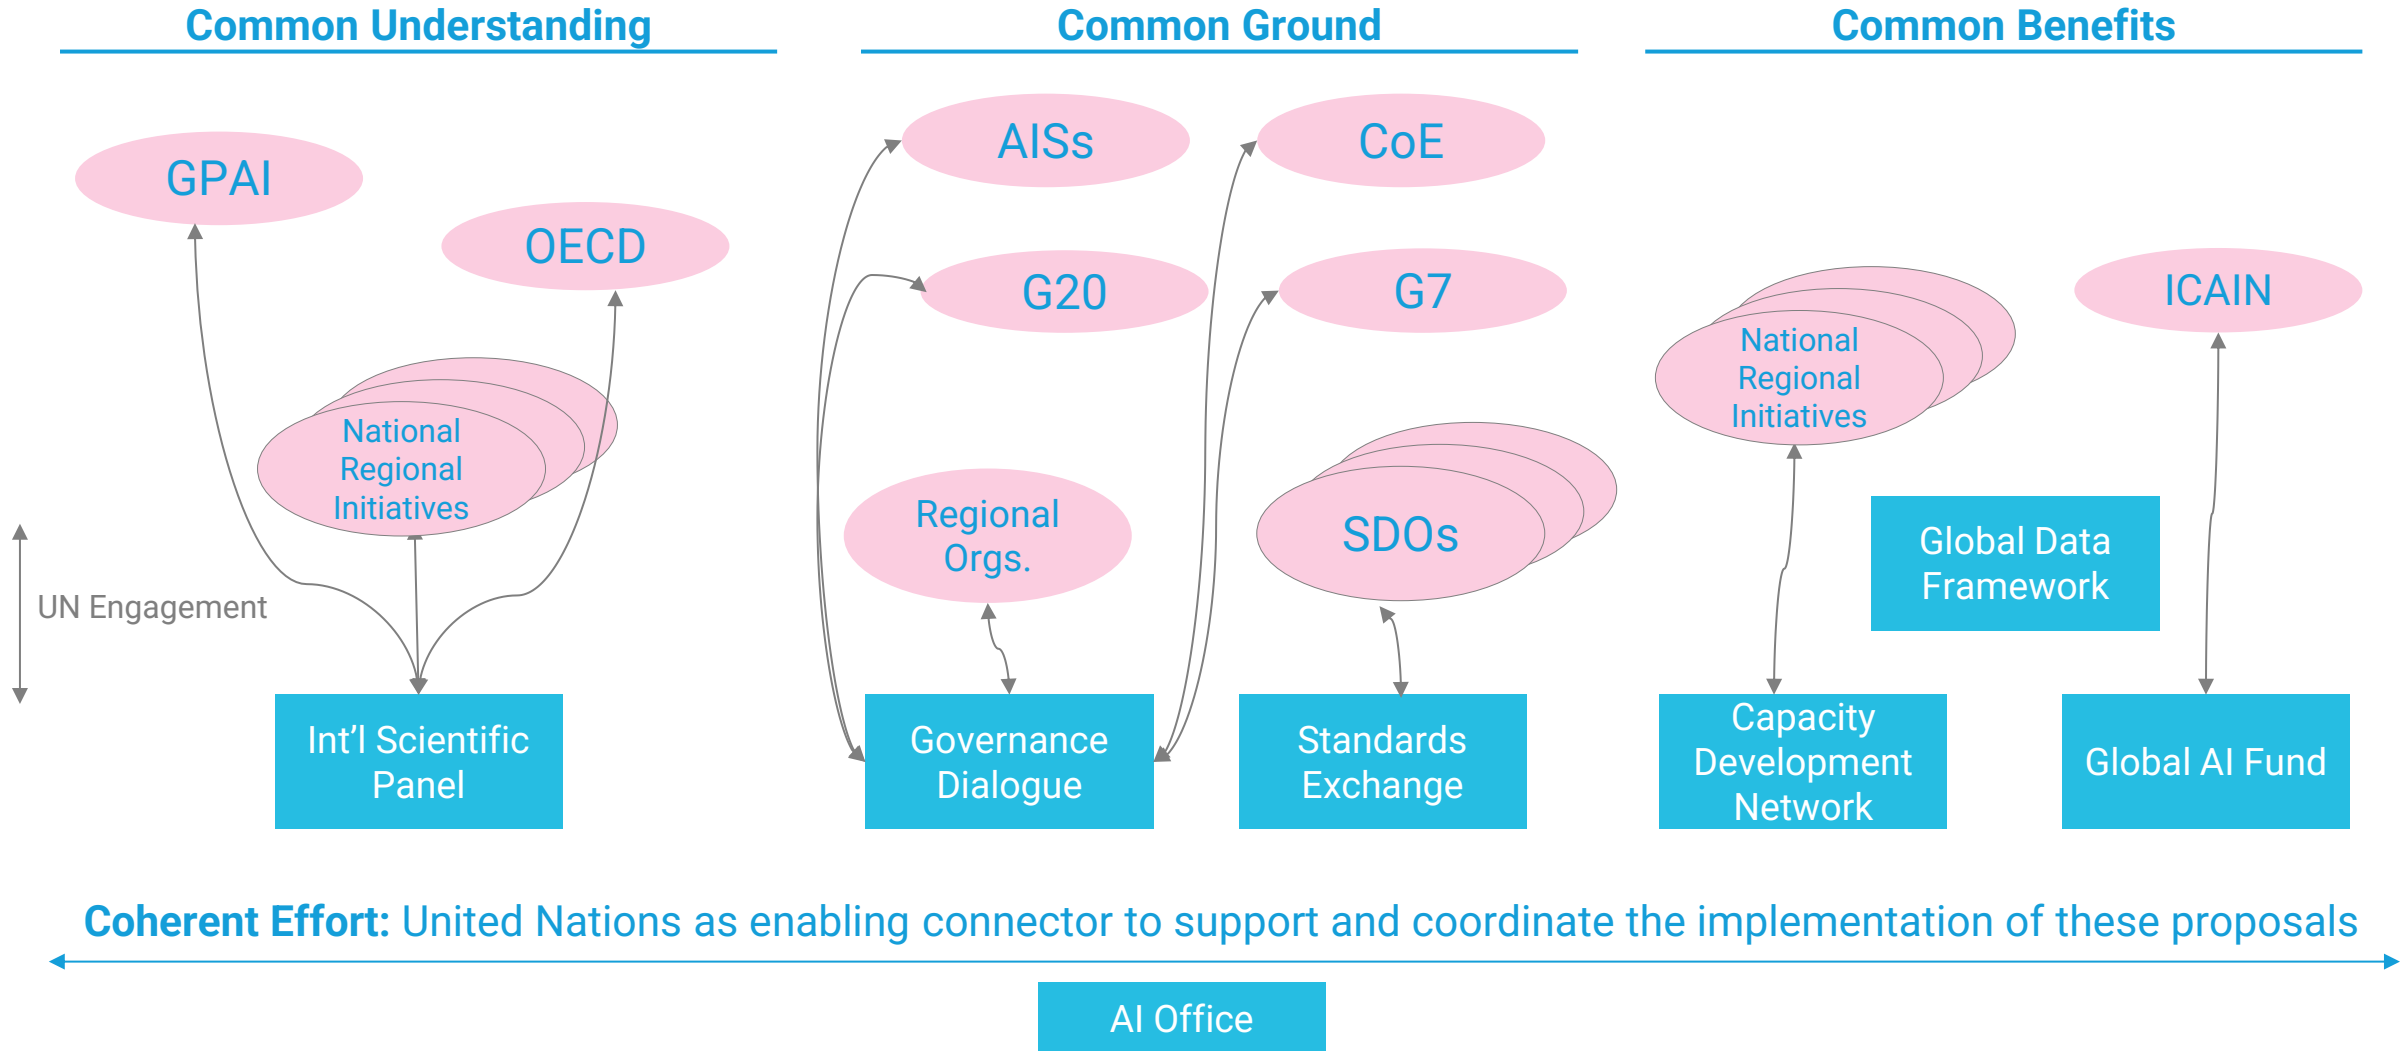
Common Understanding

Common Ground

Common Benefits

GPAI

OECD

National Regional Initiatives

UN Engagement

Int'l Scientific Panel

AISs

CoE

G20

G7

Regional Orgs.

SDOs

Governance Dialogue

Standards Exchange

National Regional Initiatives

ICAIN

Global Data Framework

Capacity Development Network

Global AI Fund

**Coherent Effort:** United Nations as enabling connector to support and coordinate the implementation of these proposals

AI Office